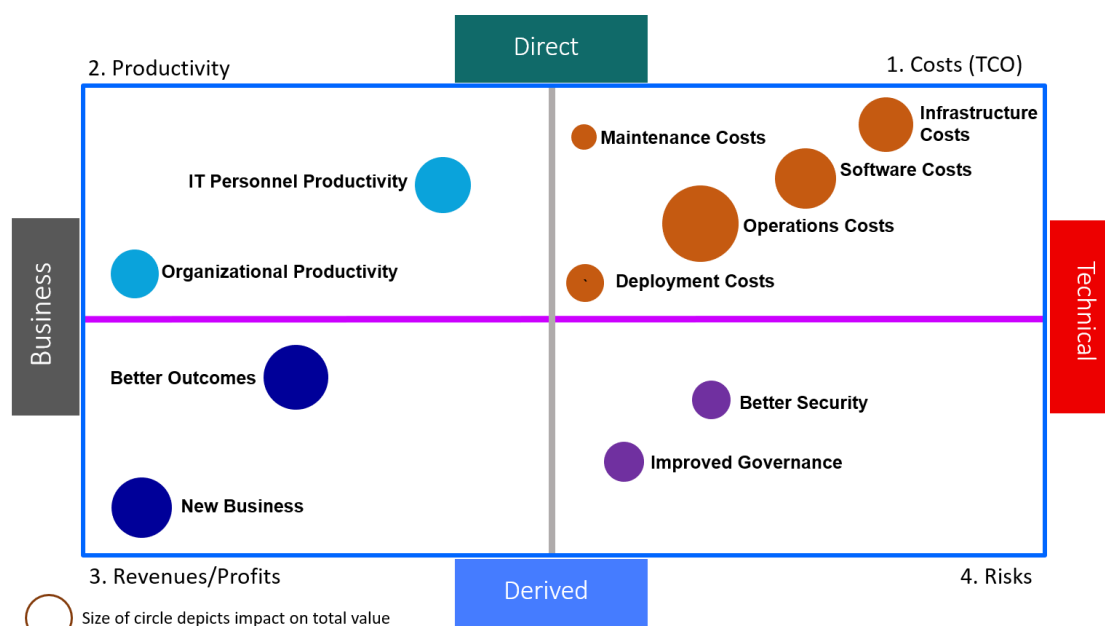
Direct

2. Productivity

1. Costs (TCO)

Business

Technical

IT Personnel Productivity

Organizational Productivity

Maintenance Costs

Infrastructure Costs

Software Costs

Operations Costs

Deployment Costs

Better Outcomes

New Business

Better Security

Improved Governance

3. Revenues/Profits

Derived

4. Risks

Size of circle depicts impact on total value